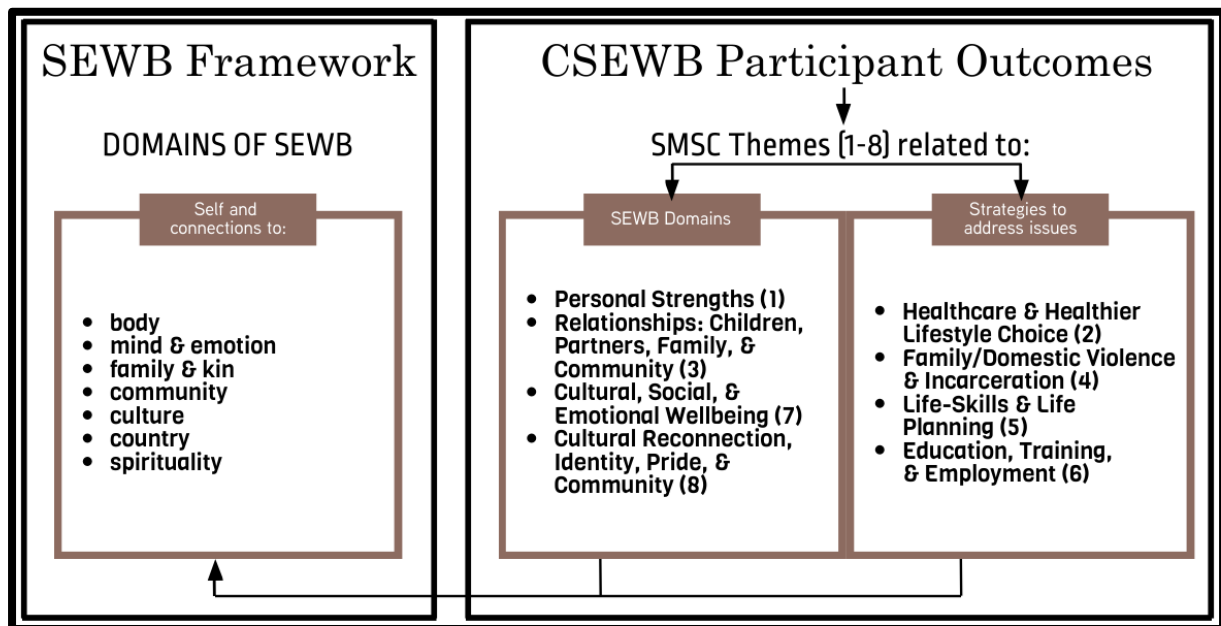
SEWB Framework

DOMAINS OF SEWB

Self and connections to:

- body
- mind & emotion
- family & kin
- community
- culture
- country
- spirituality

CSEWB Participant Outcomes

SMSC Themes (1-8) related to:

SEWB Domains

- Personal Strengths (1)
- Relationships: Children, Partners, Family, & Community (3)
- Cultural, Social, & Emotional Wellbeing (7)
- Cultural Reconnection, Identity, Pride, & Community (8)

Strategies to address issues

- Healthcare & Healthier Lifestyle Choice (2)
- Family/Domestic Violence & Incarceration (4)
- Life-Skills & Life Planning (5)
- Education, Training, & Employment (6)